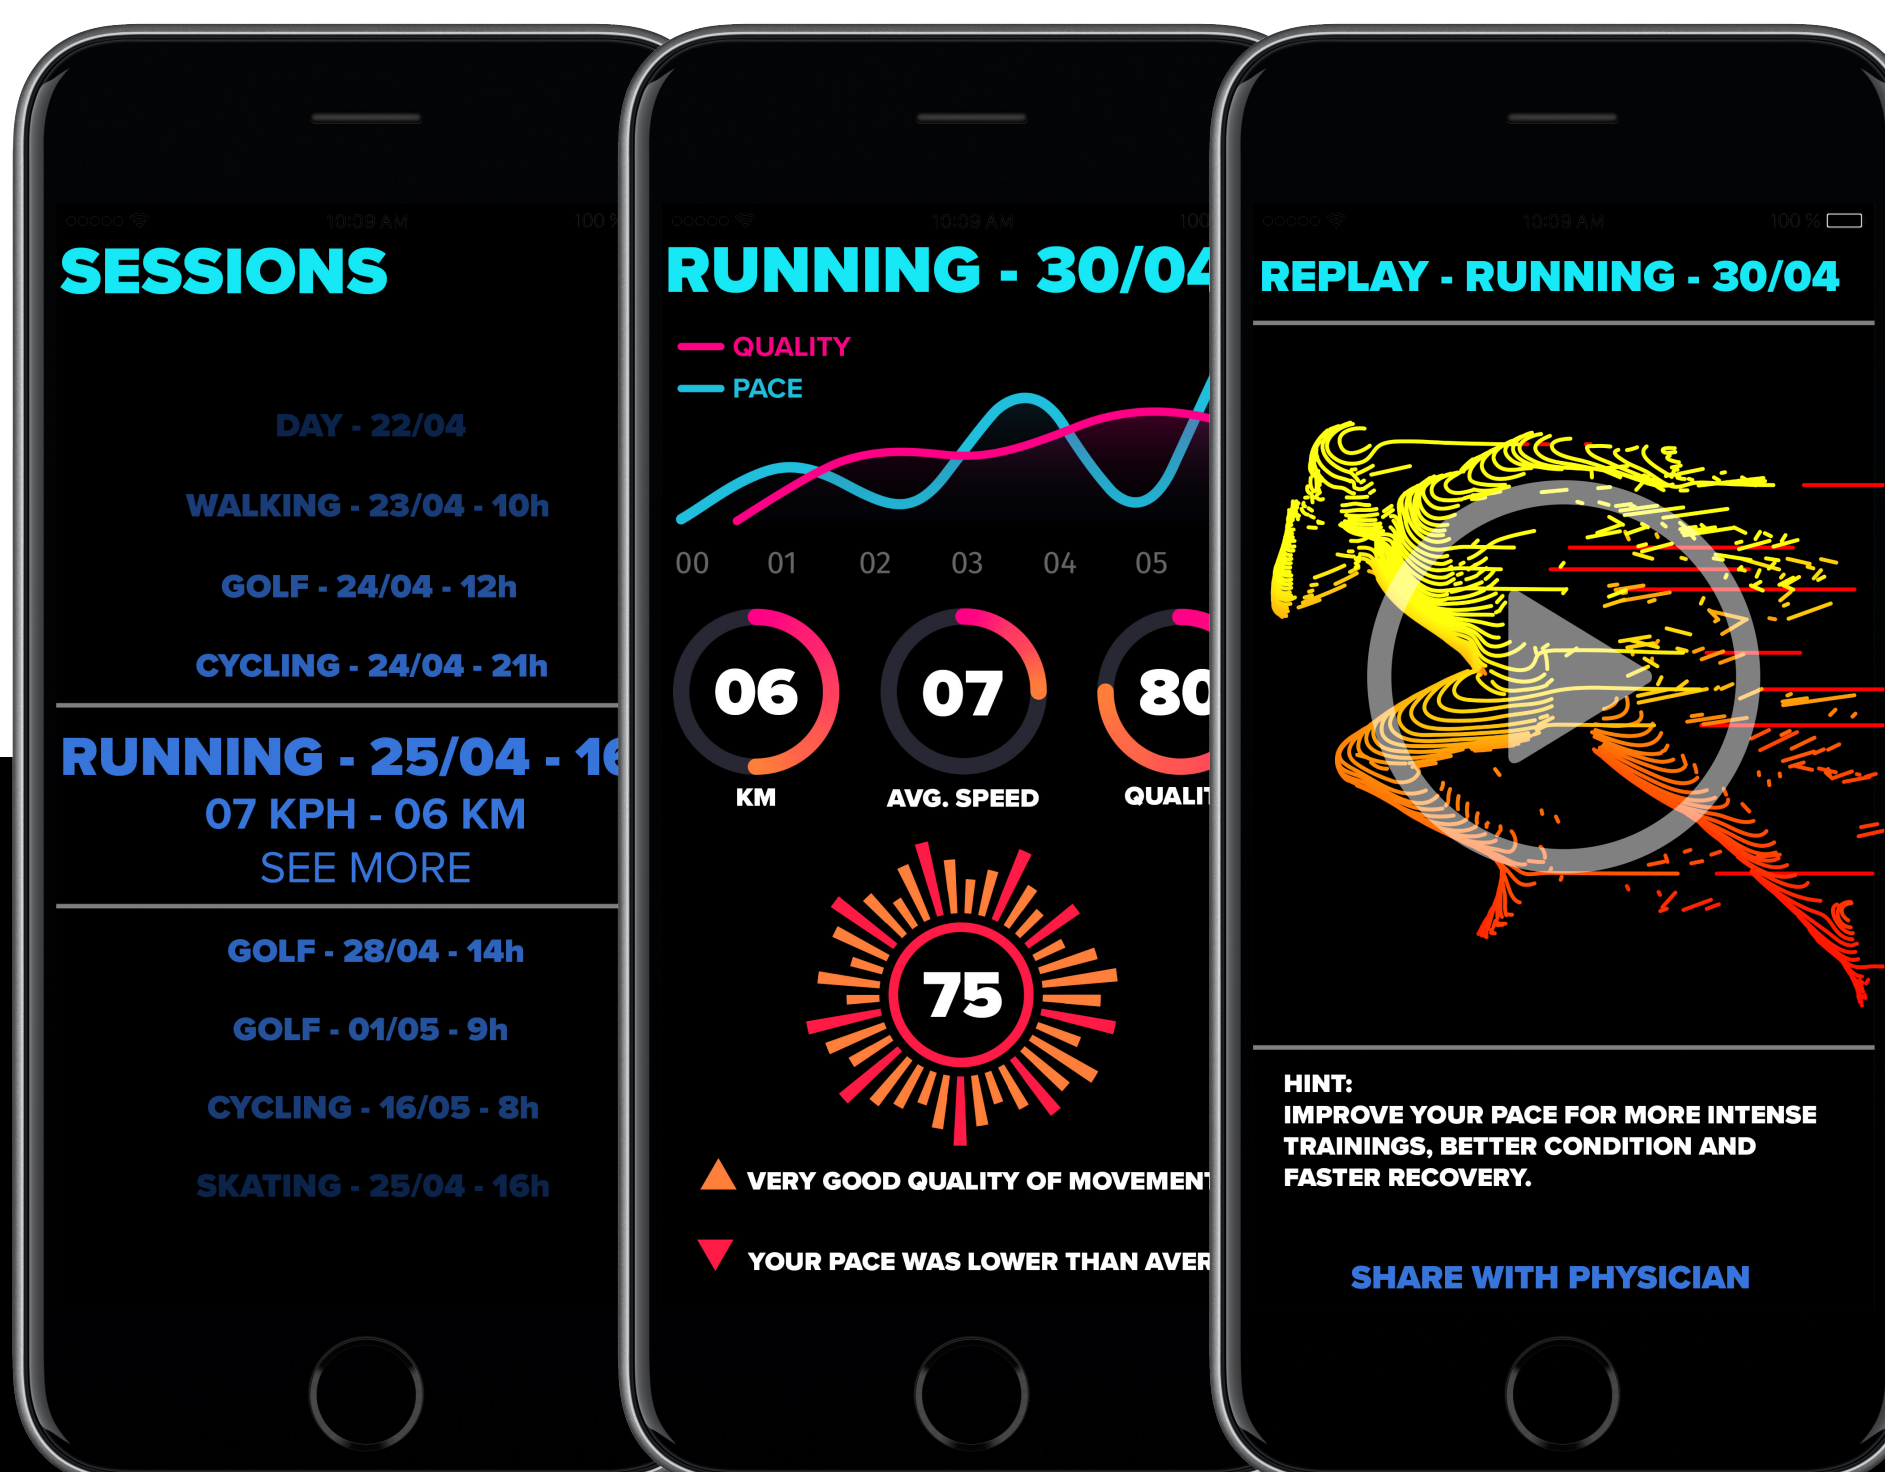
10:09 AM 100 %

SESSIONS

DAY - 22/04

WALKING - 23/04 - 10h

GOLF - 24/04 - 12h

CYCLING - 24/04 - 21h

RUNNING - 25/04 - 16
07 KPH - 06 KM
SEE MORE

GOLF - 28/04 - 14h

GOLF - 01/05 - 9h

CYCLING - 16/05 - 8h

SKATING - 25/04 - 16h

10:09 AM 100

RUNNING - 30/04

QUALITY
PACE

00 01 02 03 04 05

06
KM

07
AVG. SPEED

80
QUALIT

75

VERY GOOD QUALITY OF MOVEMENT

YOUR PACE WAS LOWER THAN AVER

10:09 AM 100 %

REPLAY - RUNNING - 30/04

HINT:
IMPROVE YOUR PACE FOR MORE INTENSE TRAININGS, BETTER CONDITION AND FASTER RECOVERY.

SHARE WITH PHYSICIAN